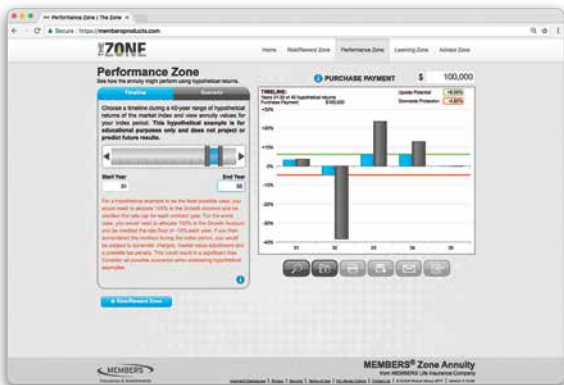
Performance Zone | The Zone ×

Secure | https://membersproducts.com

THE ZONE

Home Risk/Reward Zone Performance Zone Learning Zone Advisor Zone

Performance Zone
See how the annuity might perform using hypothetical returns.

Timeline Scenario

Choose a timeline during a 40-year range of hypothetical returns of the market index and view annuity values for your index period. This hypothetical example is for educational purposes only and does not project or predict future results.

Start Year
31

End Year
35

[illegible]

PURCHASE PAYMENT $ 100,000

TIMELINE:
Years 31-35 of 40 hypothetical returns
Purchase Payment $100,000

Upside Potential +9.00%
Downside Protection -9.00%

+30%
+20%
+10%
0%
-10%
-20%
-30%
-40%

31 32 33 34 35

Risk/Reward Zone

MEMBERS

MEMBERS® Zone Annuity
from MEMBERS Life Insurance Company

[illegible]